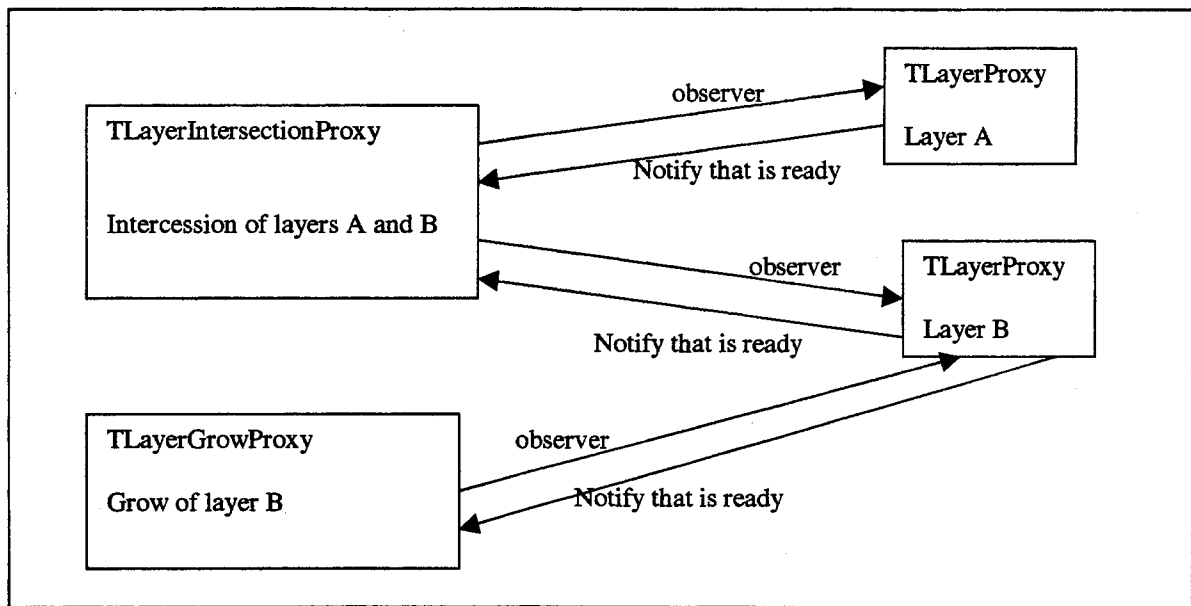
TLayerIntersectionProxy

Intercession of layers A and B

observer

Notify that is ready

TLayerProxy

Layer A

observer

Notify that is ready

TLayerProxy

Layer B

TLayerGrowProxy

Grow of layer B

observer

Notify that is ready